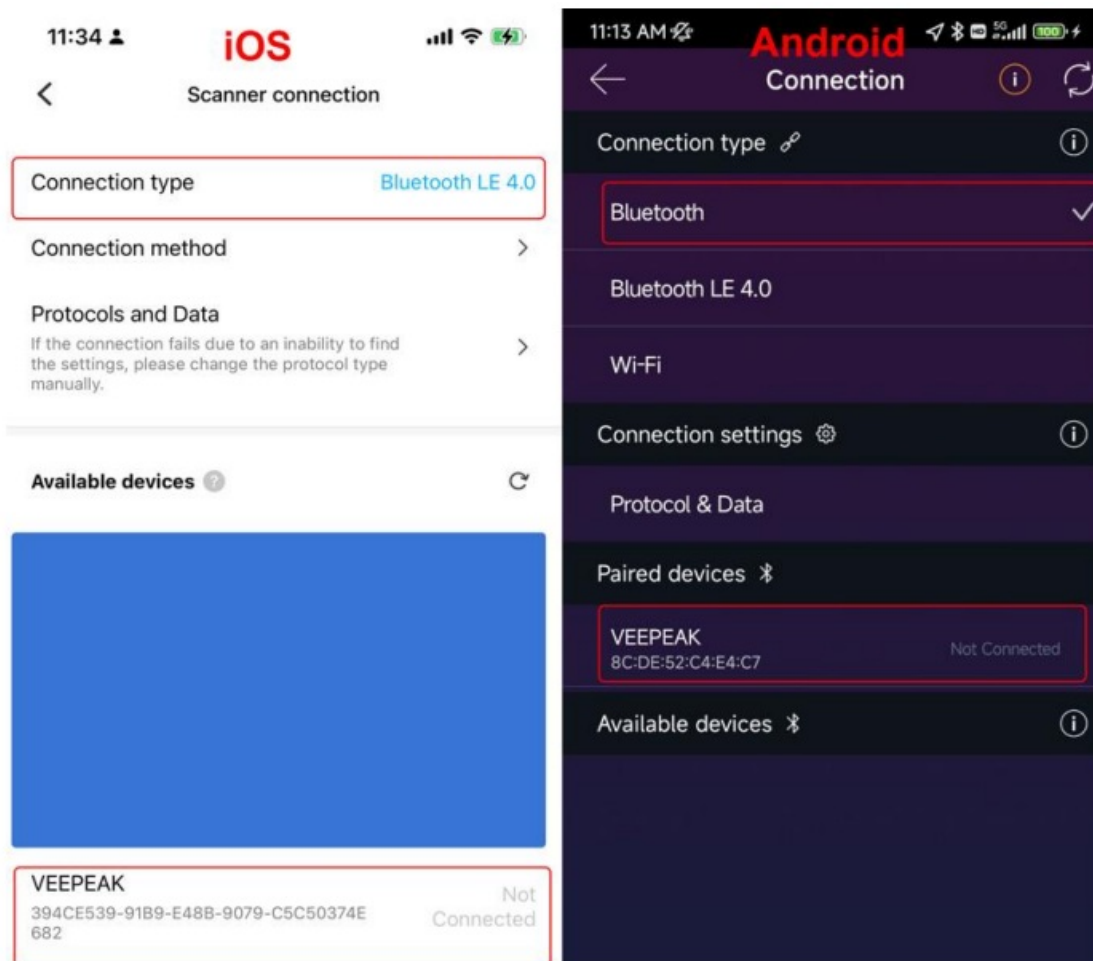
11:34

iOS

Scanner connection

Connection type Bluetooth LE 4.0

Connection method

Protocols and Data

If the connection fails due to an inability to find the settings, please change the protocol type manually.

Available devices

VEEPEAK

394CE539-91B9-E48B-9079-C5C50374E682

Not Connected

11:13 AM

Android

Connection

Connection type

Bluetooth

Bluetooth LE 4.0

Wi-Fi

Connection settings

Protocol & Data

Paired devices

VEEPEAK

8C:DE:52:C4:E4:C7

Not Connected

Available devices